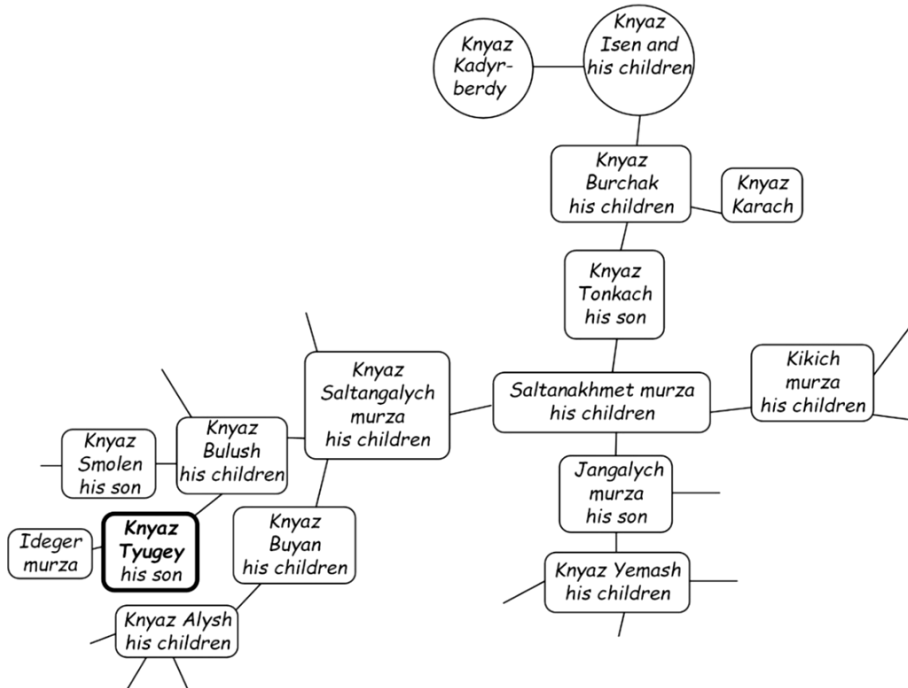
Knyaz Kadyr-berdy

Knyaz Isen and his children

Knyaz Burchak his children

Knyaz Karach

Knyaz Tonkach his son

Knyaz Saltangalych murza his children

Saltanakhmet murza his children

Kikich murza his children

Knyaz Bulush his children

Knyaz Smolen his son

Jangalych murza his son

Knyaz Buyan his children

Ideger murza

**Knyaz Tyugey** his son

Knyaz Yemash his children

Knyaz Alysh his children